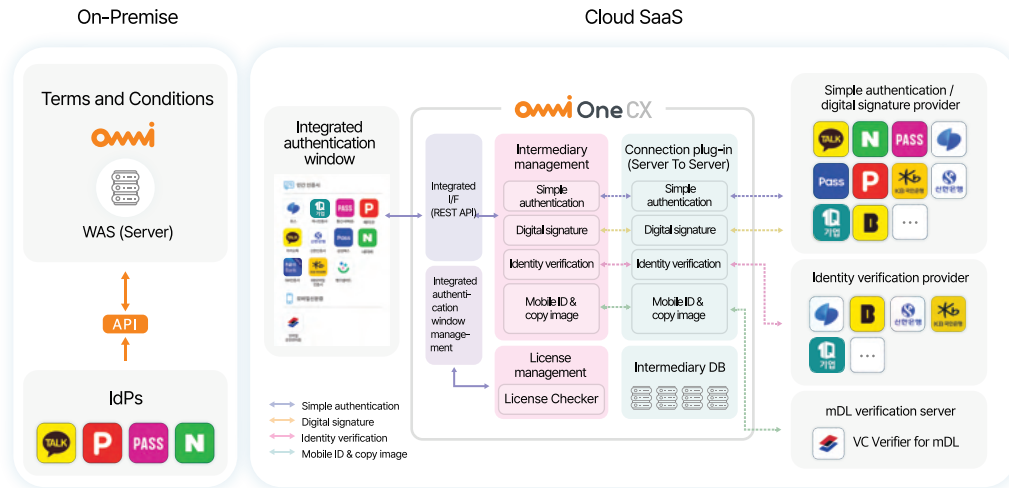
On-Premise

Terms and Conditions

omni

WAS (Server)

API

IdPs

TALK

P

PASS

N

Cloud SaaS

Integrated authentication window

omni One CX

Integrated I/F (REST API)

Integrated authentication window management

Intermediary management

Simple authentication

Digital signature

Identity verification

Mobile ID & copy image

License management

License Checker

Connection plug-in (Server To Server)

Simple authentication

Digital signature

Identity verification

Mobile ID & copy image

Intermediary DB

Simple authentication

Digital signature

Identity verification

Mobile ID & copy image

Simple authentication / digital signature provider

TALK

N

PASS

Pass

P

B

...

Identity verification provider

B

...

mDL verification server

VC Verifier for mDL